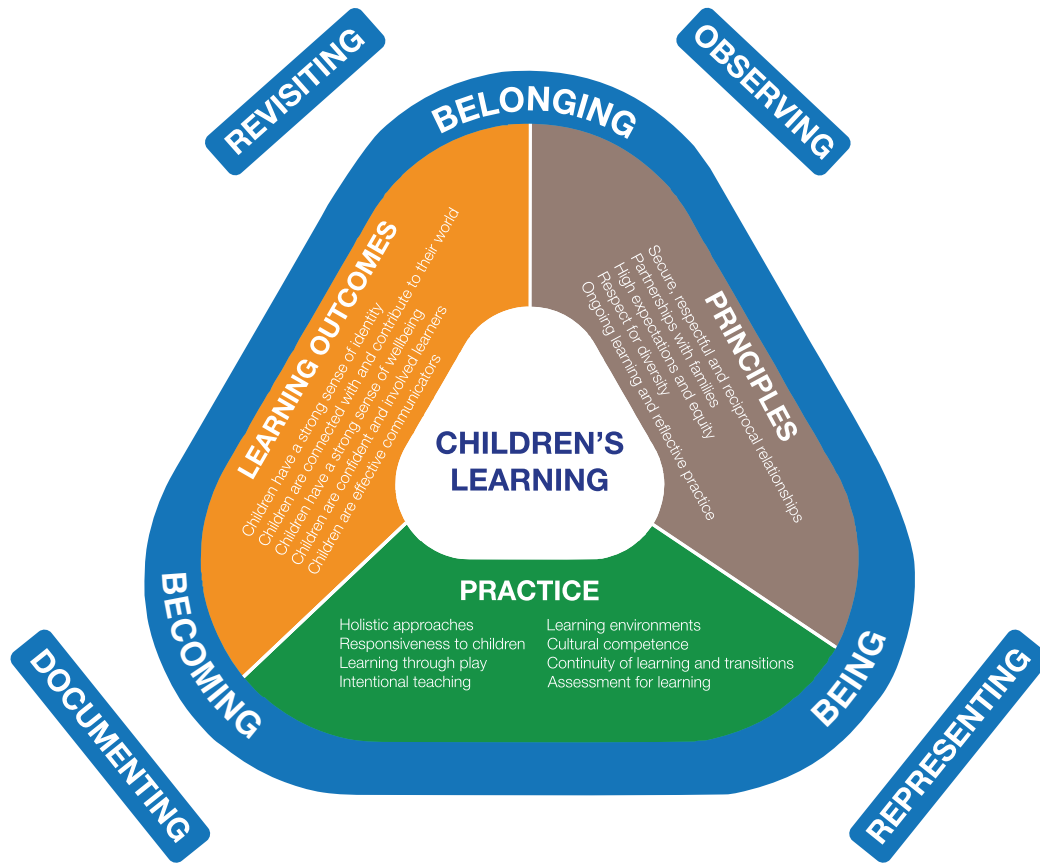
REVISITING

BELONGING

OBSERVING

LEARNING OUTCOMES

Children have a strong sense of identity
Children are connected with and contribute to their world
Children have a strong sense of wellbeing
Children are confident and involved learners
Children are effective communicators

PRINCIPLES

Secure, respectful and reciprocal relationships
Partnerships with families
High expectations and equity
Respect for diversity
Ongoing learning and reflective practice

CHILDREN'S LEARNING

PRACTICE

Holistic approaches
Responsiveness to children
Learning through play
Intentional teaching

Learning environments
Cultural competence
Continuity of learning and transitions
Assessment for learning

BECOMING

BEING

DOCUMENTING

REPRESENTING